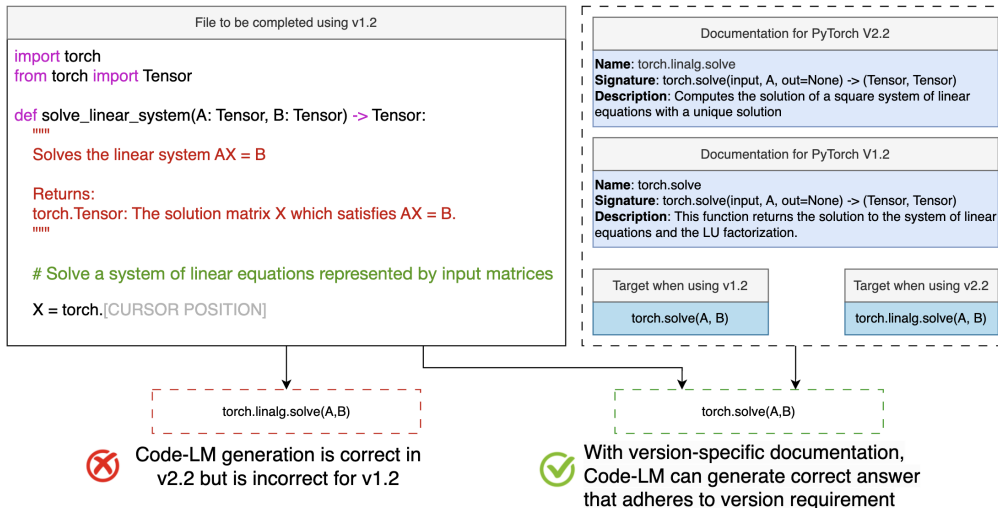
File to be completed using v1.2

import torch
from torch import Tensor

def solve_linear_system(A: Tensor, B: Tensor) -> Tensor:
"""
Solves the linear system AX = B

Returns:
torch.Tensor: The solution matrix X which satisfies AX = B.
"""

# Solve a system of linear equations represented by input matrices

X = torch.[CURSOR POSITION]

Documentation for PyTorch V2.2

**Name**: torch.linalg.solve
**Signature**: torch.solve(input, A, out=None) -> (Tensor, Tensor)
**Description**: Computes the solution of a square system of linear equations with a unique solution

Documentation for PyTorch V1.2

**Name**: torch.solve
**Signature**: torch.solve(input, A, out=None) -> (Tensor, Tensor)
**Description**: This function returns the solution to the system of linear equations and the LU factorization.

Target when using v1.2

torch.solve(A, B)

Target when using v2.2

torch.linalg.solve(A, B)

torch.linalg.solve(A,B)

Code-LM generation is correct in v2.2 but is incorrect for v1.2

torch.solve(A,B)

With version-specific documentation, Code-LM can generate correct answer that adheres to version requirement